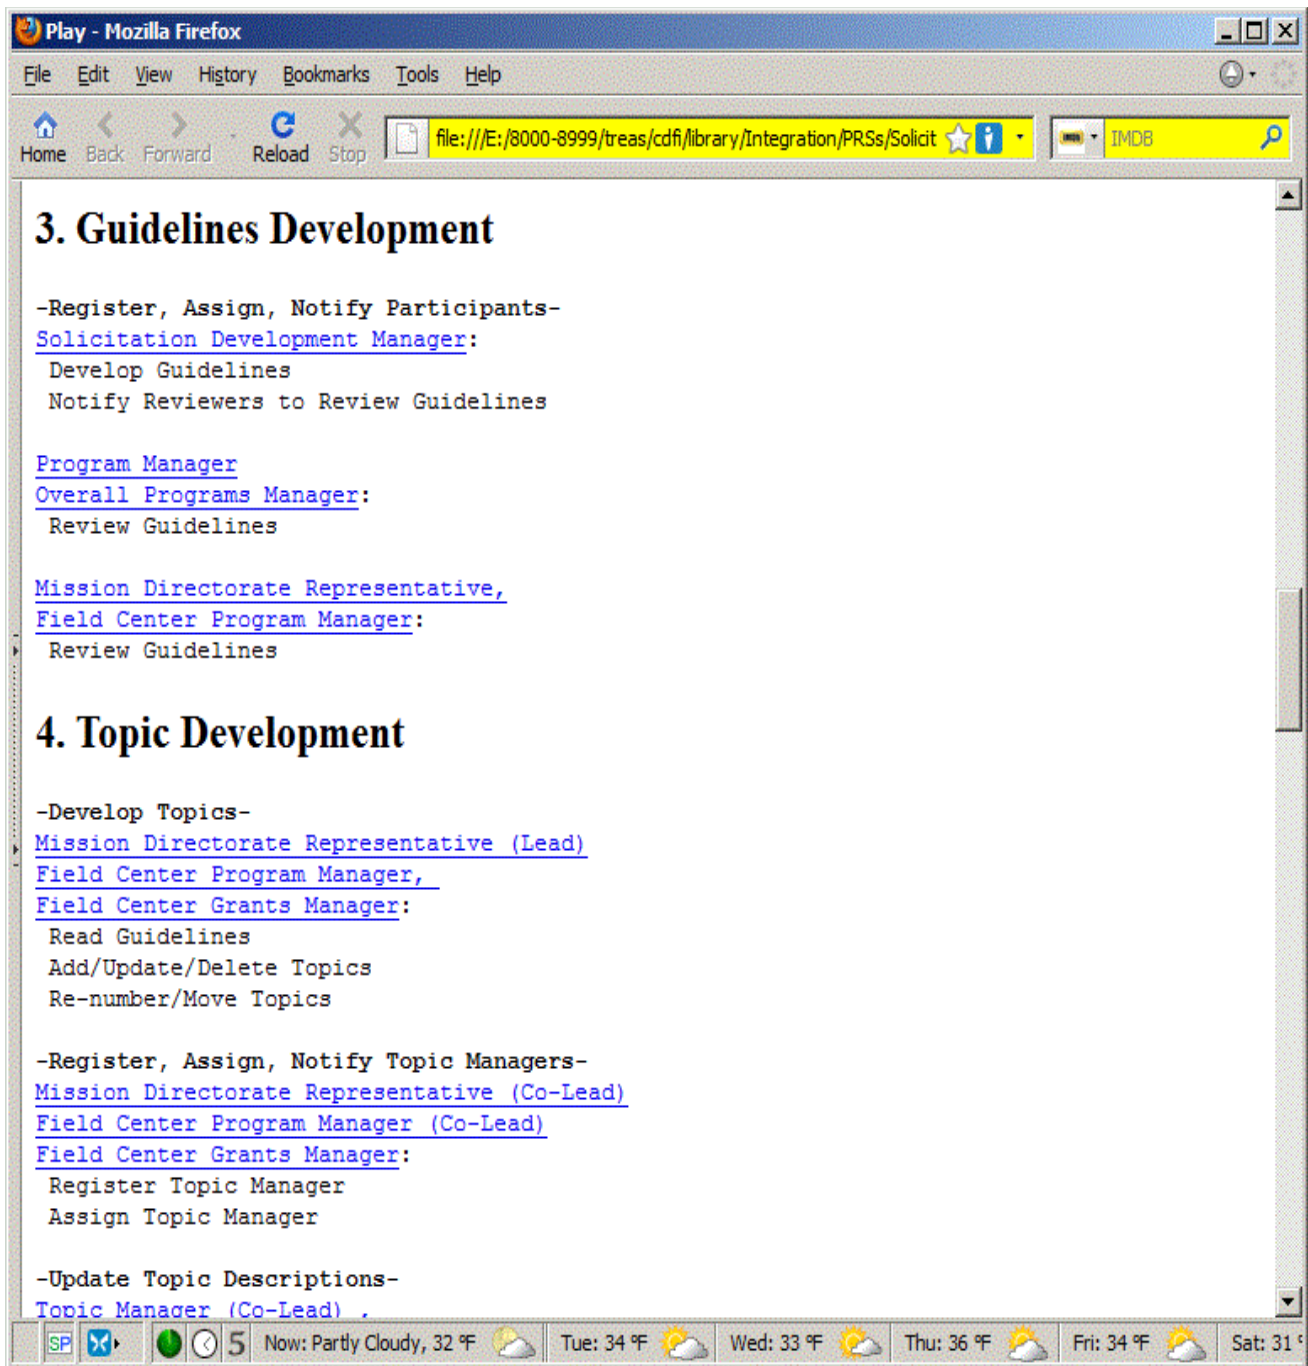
Play - Mozilla Firefox

File Edit View History Bookmarks Tools Help

Home Back Forward Reload Stop file:///E:/8000-8999/treas/cdfi/library/Integration/PRSs/Solicit IMDB

3. Guidelines Development

-Register, Assign, Notify Participants-
Solicitation Development Manager:
Develop Guidelines
Notify Reviewers to Review Guidelines

Program Manager
Overall Programs Manager:
Review Guidelines

Mission Directorate Representative,
Field Center Program Manager:
Review Guidelines

4. Topic Development

-Develop Topics-
Mission Directorate Representative (Lead)
Field Center Program Manager,
Field Center Grants Manager:
Read Guidelines
Add/Update/Delete Topics
Re-number/Move Topics

-Register, Assign, Notify Topic Managers-
Mission Directorate Representative (Co-Lead)
Field Center Program Manager (Co-Lead)
Field Center Grants Manager:
Register Topic Manager
Assign Topic Manager

-Update Topic Descriptions-
Topic Manager (Co-Lead) ,

SP 5 Now: Partly Cloudy, 32 °F Tue: 34 °F Wed: 33 °F Thu: 36 °F Fri: 34 °F Sat: 31 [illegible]